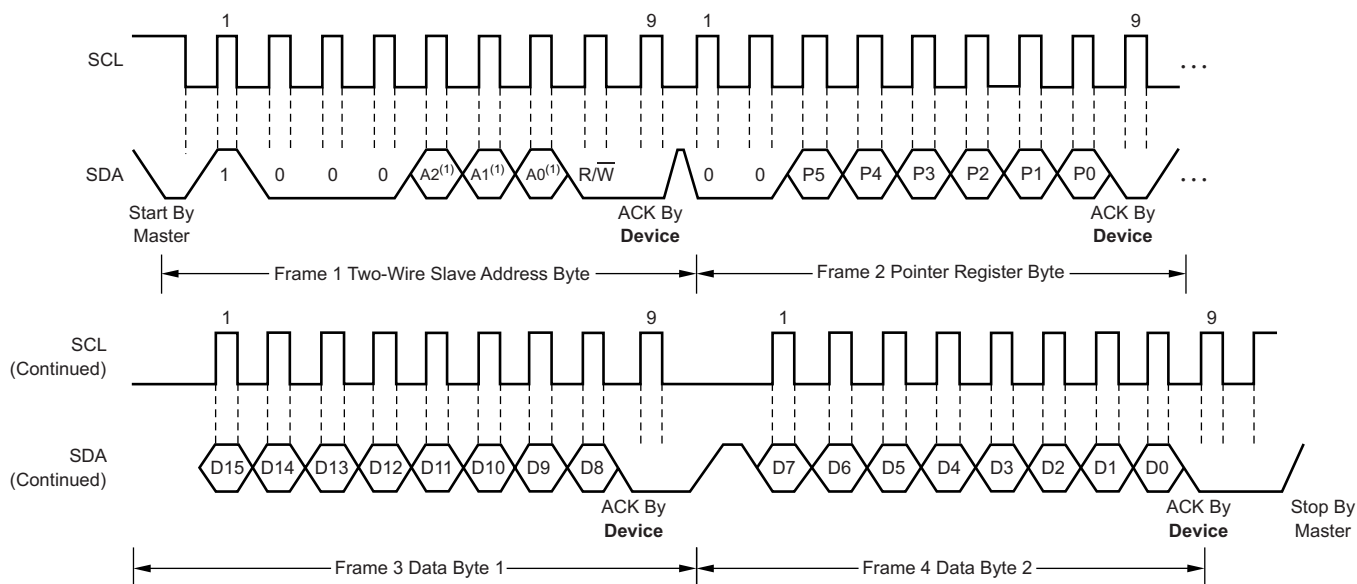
SCL

1

9

1

9

. . .

SDA

1

0

0

0

A2$^{(1)}$

A1$^{(1)}$

A0$^{(1)}$

R/$\overline{W}$

0

0

P5

P4

P3

P2

P1

P0

. . .

Start By Master

ACK By **Device**

ACK By **Device**

Frame 1 Two-Wire Slave Address Byte

Frame 2 Pointer Register Byte

SCL (Continued)

1

9

1

9

SDA (Continued)

D15

D14

D13

D12

D11

D10

D9

D8

D7

D6

D5

D4

D3

D2

D1

D0

ACK By **Device**

ACK By **Device**

Stop By Master

Frame 3 Data Byte 1

Frame 4 Data Byte 2